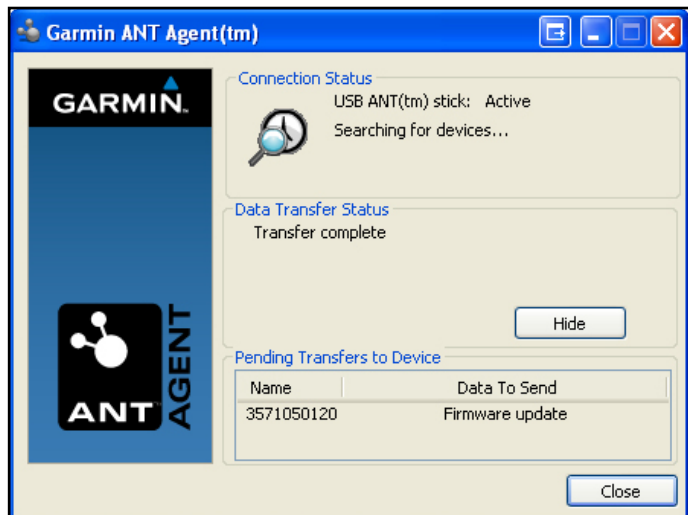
Garmin ANT Agent(tm)

GARMIN.

ANT AGENT

Connection Status

USB ANT(tm) stick: Active

Searching for devices...

Data Transfer Status

Transfer complete

Hide

Pending Transfers to Device

| Name | Data To Send |
|---|---|
| 3571050120 | Firmware update |

Close